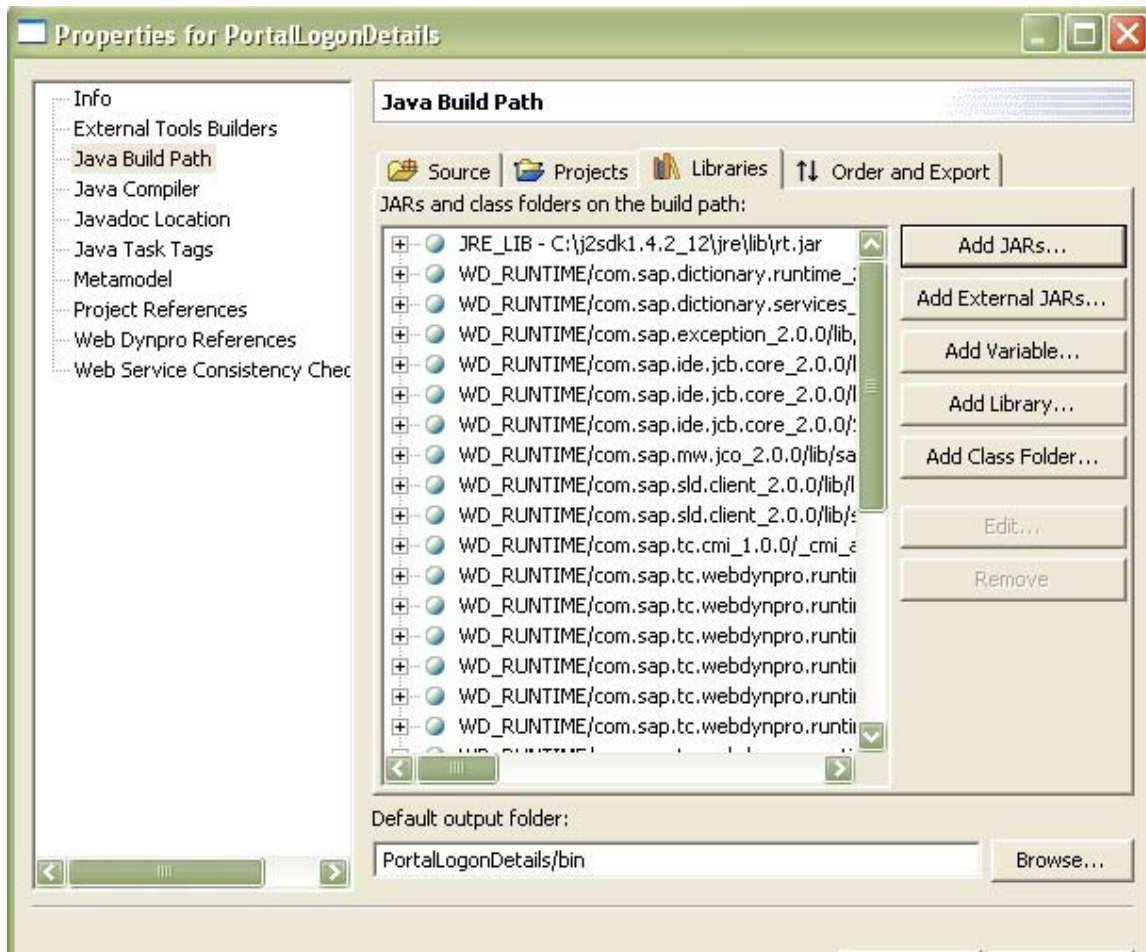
Properties for PortalLogonDetails

Info
External Tools Builders
Java Build Path
Java Compiler
Javadoc Location
Java Task Tags
Metamodel
Project References
Web Dynpro References
Web Service Consistency Chec

Java Build Path

Source
Projects
Libraries
Order and Export

JARs and class folders on the build path:

JRE_LIB - C:\j2sdk1.4.2_12\jre\lib\rt.jar
WD_RUNTIME/com.sap.dictionary.runtime_
WD_RUNTIME/com.sap.dictionary.services_
WD_RUNTIME/com.sap.exception_2.0.0/lib,
WD_RUNTIME/com.sap.ide.jcb.core_2.0.0/l
WD_RUNTIME/com.sap.ide.jcb.core_2.0.0/l
WD_RUNTIME/com.sap.ide.jcb.core_2.0.0/
WD_RUNTIME/com.sap.mw.jco_2.0.0/lib/sa
WD_RUNTIME/com.sap.sld.client_2.0.0/lib/l
WD_RUNTIME/com.sap.sld.client_2.0.0/lib/
WD_RUNTIME/com.sap.tc.cmi_1.0.0/_cmi_a
WD_RUNTIME/com.sap.tc.webdynpro.runti
WD_RUNTIME/com.sap.tc.webdynpro.runti
WD_RUNTIME/com.sap.tc.webdynpro.runti
WD_RUNTIME/com.sap.tc.webdynpro.runti
WD_RUNTIME/com.sap.tc.webdynpro.runti
WD_RUNTIME/com.sap.tc.webdynpro.runti
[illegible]

Add JARs...
Add External JARs...
Add Variable...
Add Library...
Add Class Folder...
Edit...
Remove

Default output folder:
PortalLogonDetails/bin
Browse...